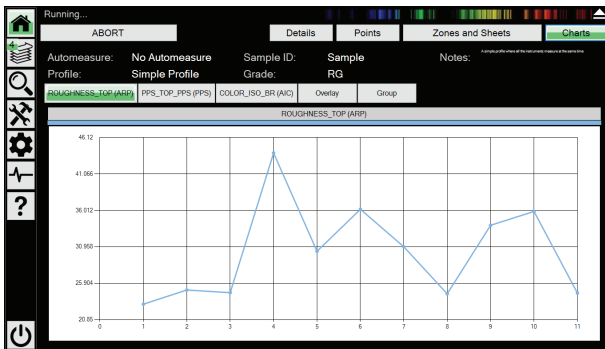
Running...

ABORT

Details

Points

Zones and Sheets

Charts

Automeasure: No Automeasure

Sample ID: Sample

Notes:

A simple profile where all the instruments measure at the same time.

Profile: Simple Profile

Grade: RG

ROUGHNESS_TOP (ARP)

PPS_TOP_PPS (PPS)

COLOR_ISO_BR (AIC)

Overlay

Group

ROUGHNESS_TOP (ARP)

46.12

41.066

36.012

30.958

25.904

20.85

0

1

2

3

4

5

6

7

8

9

10

11

?